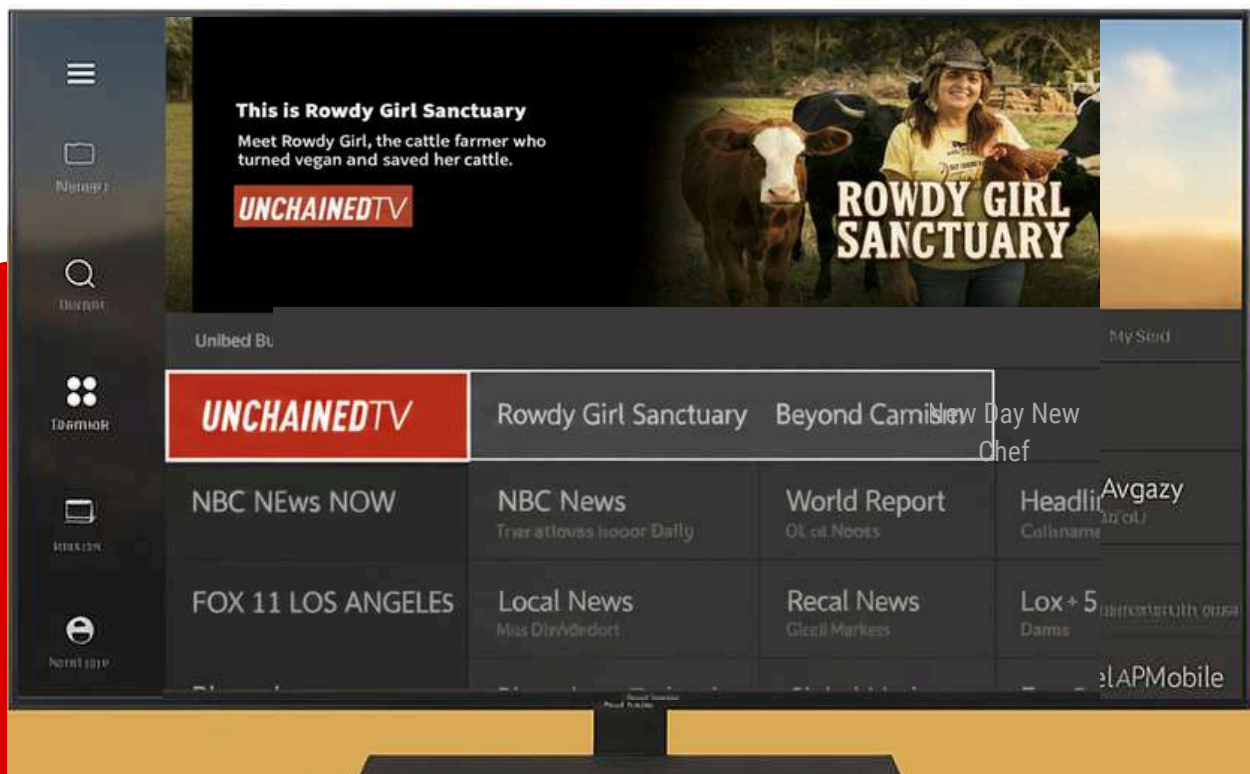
This is Rowdy Girl Sanctuary
Meet Rowdy Girl, the cattle farmer who turned vegan and saved her cattle.
UNCHAINEDTV

ROWDY GIRL SANCTUARY

Nienarr
Derpot
Dannıok
Ittmsion
Nernt jare

Unibed Bu
My Sted

UNCHAINEDTV
Rowdy Girl Sanctuary
Beyond Carnism
New Day New Chef

NBC NEws NOW
NBC News
Trer atlovss looor Daily
World Report
OL ol Noots
Headli
Collsname
Avgazy
aı ol.)

FOX 11 LOS ANGELES
Local News
Mus Diwidedort
Recal News
Gleell Markess
Lox + 5
Dams
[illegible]
elAPMobile